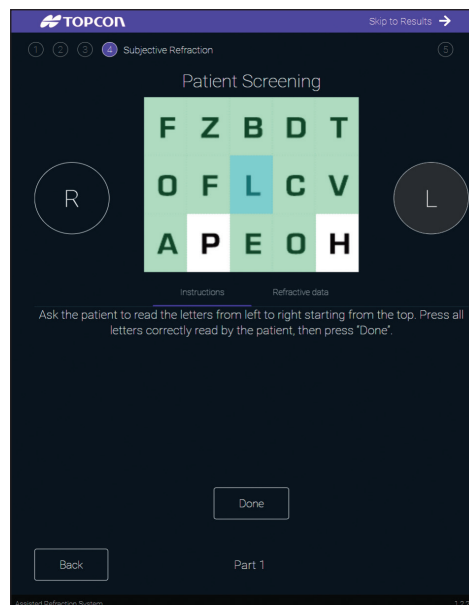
TOPCON

Skip to Results →

1 2 3 4 Subjective Refraction 5

Patient Screening

| F | Z | B | D | T |
|---|---|---|---|---|
| O | F | L | C | V |
| A | P | E | O | H |

R

L

Instructions Refractive data

Ask the patient to read the letters from left to right starting from the top. Press all letters correctly read by the patient, then press "Done".

Done

Back

Part 1

Assisted Refraction System